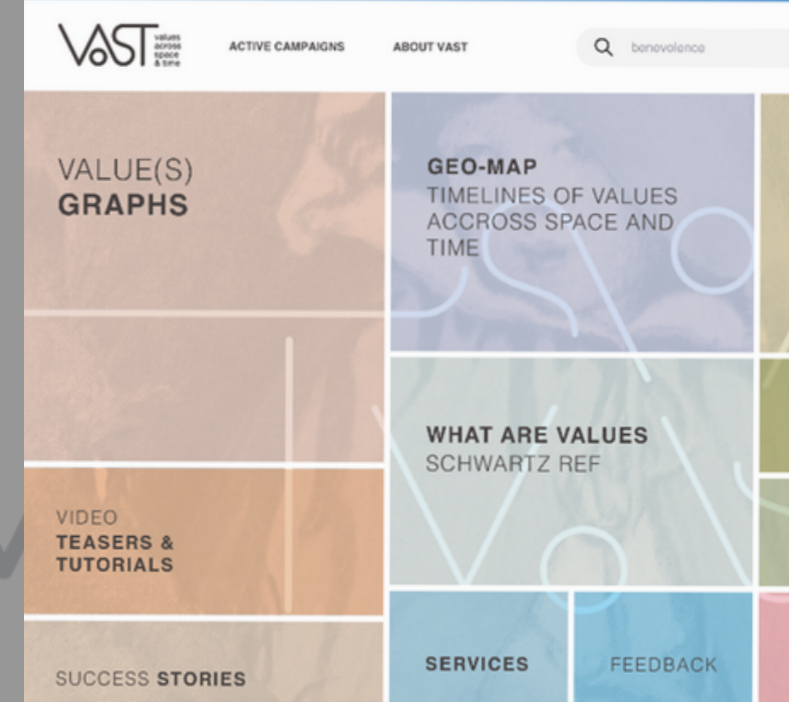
VAST values across space & time

ACTIVE CAMPAIGNS

ABOUT VAST

benevolence

VALUE(S) GRAPHS

GEO-MAP
TIMELINES OF VALUES ACCROSS SPACE AND TIME

WHAT ARE VALUES
SCHWARTZ REF

VIDEO
TEASERS & TUTORIALS

SUCCESS STORIES

SERVICES

FEEDBACK